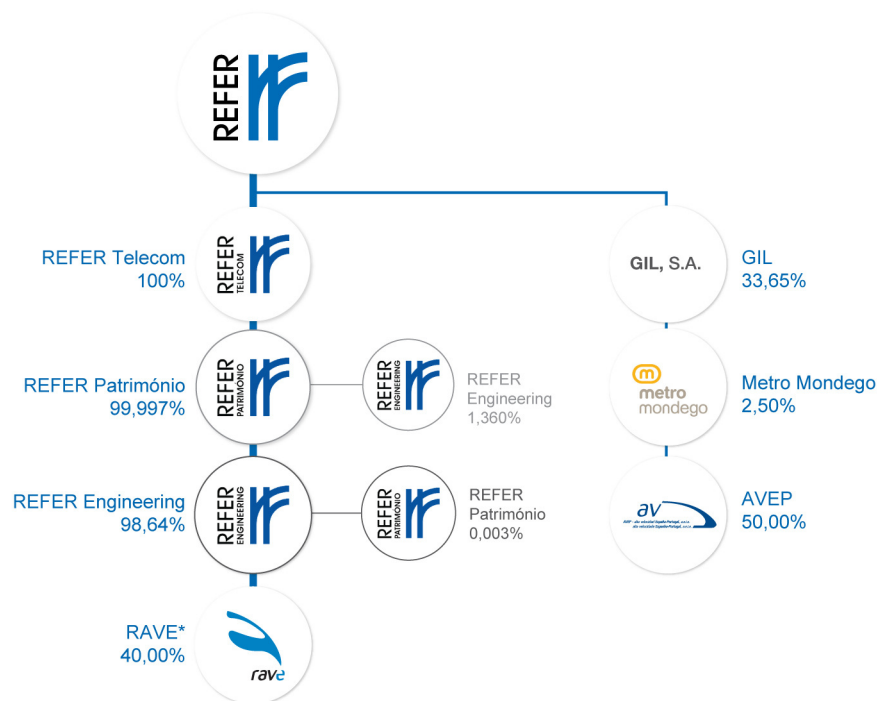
REFER

REFER TELECOM

REFER Telecom
100%

REFER PATRIMÓNIO

REFER Património
99,997%

REFER ENGINEERING

REFER
Engineering
1,360%

REFER ENGINEERING

REFER Engineering
98,64%

REFER PATRIMÓNIO

REFER
Património
0,003%

rave

RAVE*
40,00%

GIL, S.A.

GIL
33,65%

metro mondego

Metro Mondego
2,50%

av

AVEP
50,00%